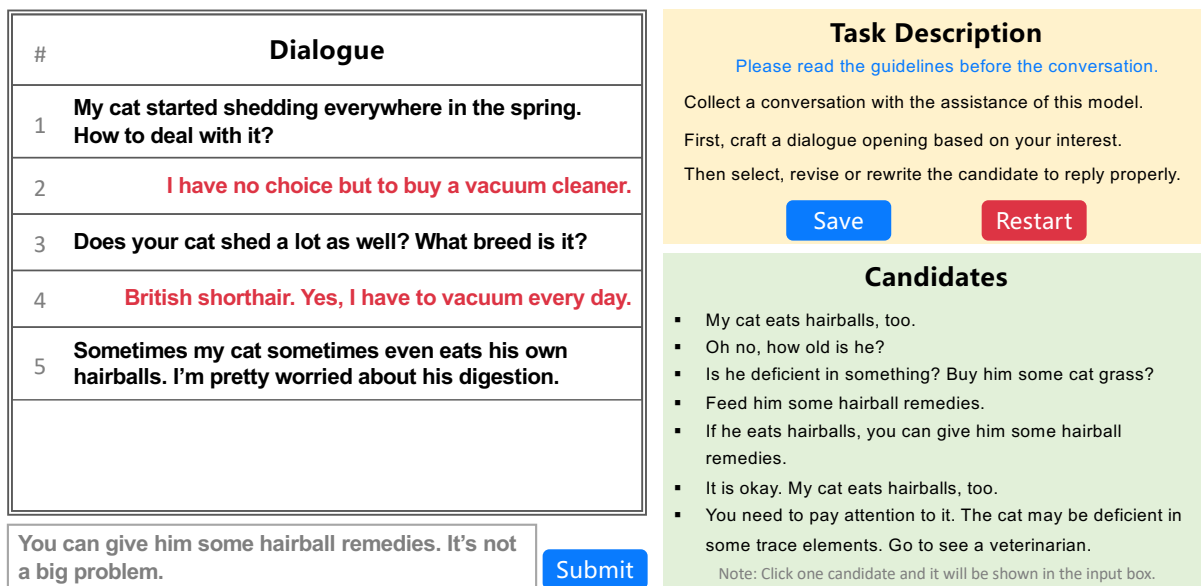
| # | Dialogue |
|---|---|
| 1 | My cat started shedding everywhere in the spring. How to deal with it? |
| 2 | I have no choice but to buy a vacuum cleaner. |
| 3 | Does your cat shed a lot as well? What breed is it? |
| 4 | British shorthair. Yes, I have to vacuum every day. |
| 5 | Sometimes my cat sometimes even eats his own hairballs. I'm pretty worried about his digestion. |

You can give him some hairball remedies. It's not a big problem.

Submit

Task Description

Please read the guidelines before the conversation.

Collect a conversation with the assistance of this model.

First, craft a dialogue opening based on your interest.

Then select, revise or rewrite the candidate to reply properly.

Save

Restart

Candidates

- My cat eats hairballs, too.
- Oh no, how old is he?
- Is he deficient in something? Buy him some cat grass?
- Feed him some hairball remedies.
- If he eats hairballs, you can give him some hairball remedies.
- It is okay. My cat eats hairballs, too.
- You need to pay attention to it. The cat may be deficient in some trace elements. Go to see a veterinarian.

Note: Click one candidate and it will be shown in the input box.